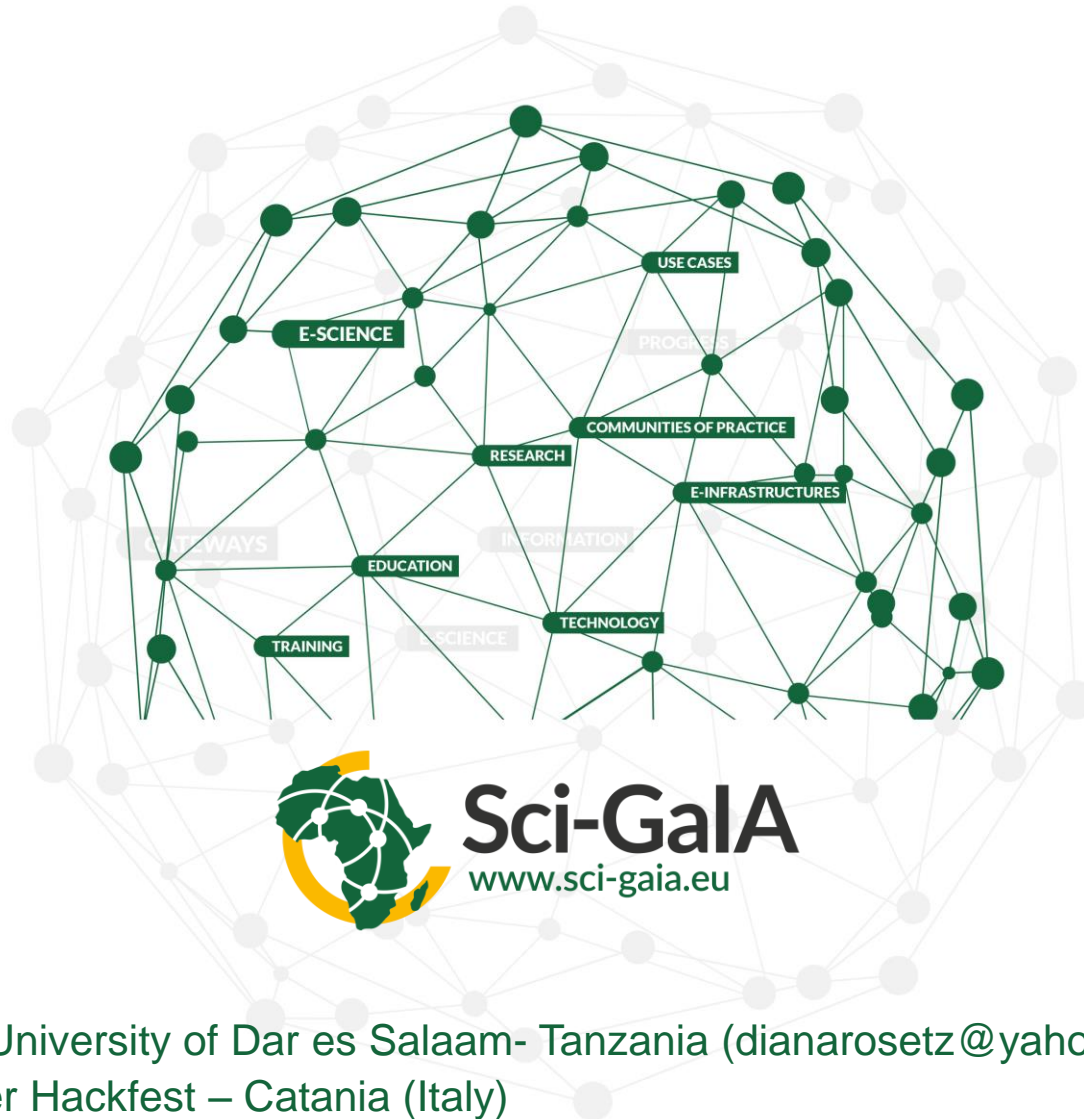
USE CASES
E-SCIENCE
PROGRESS
COMMUNITIES OF PRACTICE
RESEARCH
E-INFRASTRUCTURES
GATEWAYS
INFORMATION
EDUCATION
TECHNOLOGY
TRAINING
E-SCIENCE

Sci-GaIA
www.sci-gaia.eu

University of Dar es Salaam- Tanzania (dianarosetz@yaho
er Hackfest – Catania (Italy)